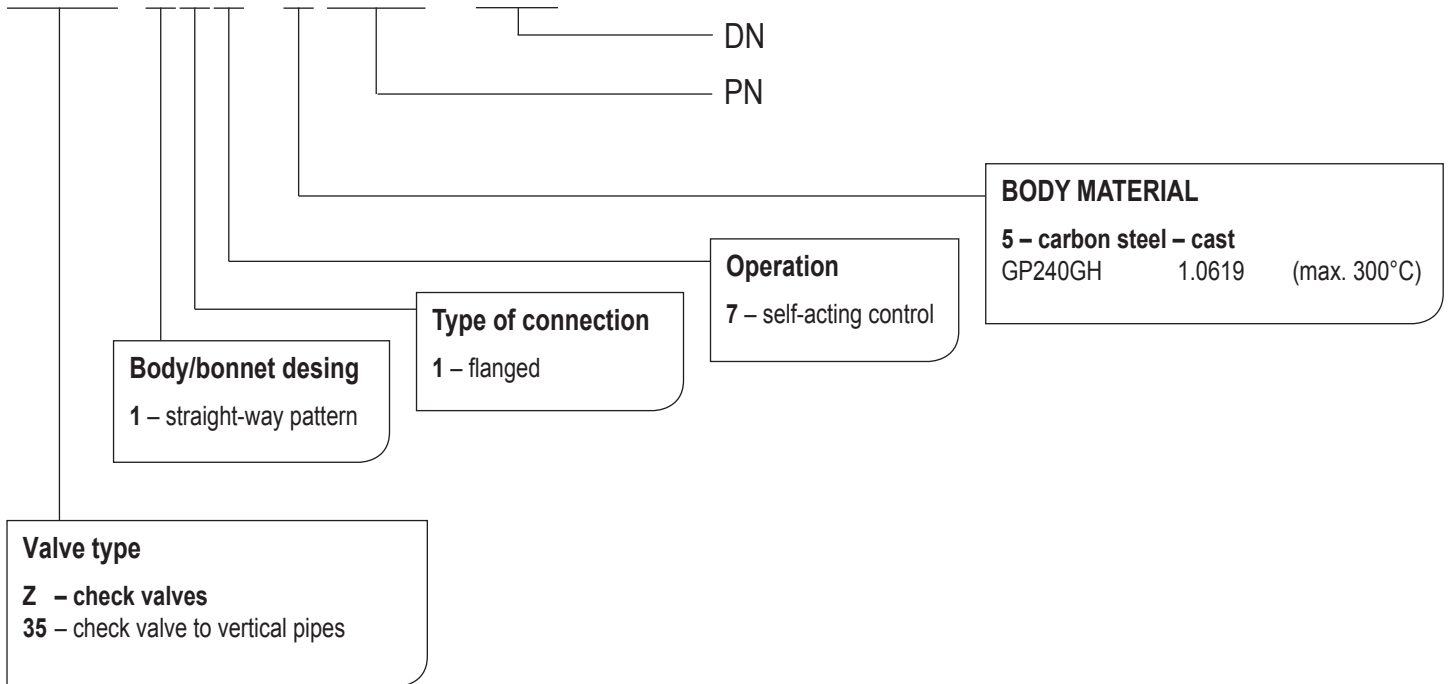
DN

PN

BODY MATERIAL

5 – carbon steel – cast
GP240GH 1.0619 (max. 300°C)

Operation

7 – self-acting control

Type of connection

1 – flanged

Body/bonnet desing

1 – straight-way pattern

Valve type

Z – check valves
35 – check valve to vertical pipes